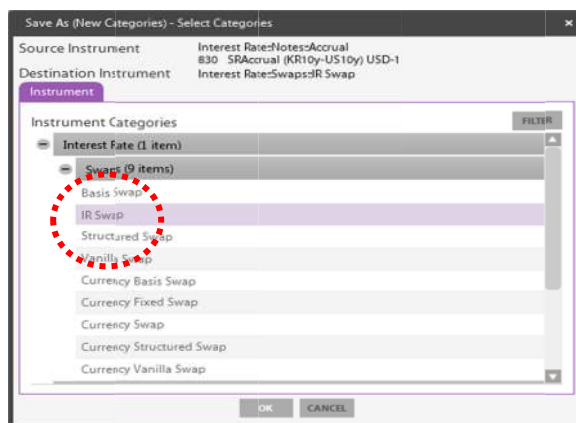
Save As (New Categories) - Select Categories
×

Source Instrument
Interest Rate:Notes:Accrual
830 SRAccrual (KR10y-US10y) USD-1

Destination Instrument
Interest Rate:Swaps:IR Swap

Instrument

Instrument Categories
FILTER

Interest Rate (1 item)
Swaps (9 items)
Basis Swap
IR Swap
Structured Swap
Vanilla Swap
Currency Basis Swap
Currency Fixed Swap
Currency Swap
Currency Structured Swap
Currency Vanilla Swap

OK
CANCEL